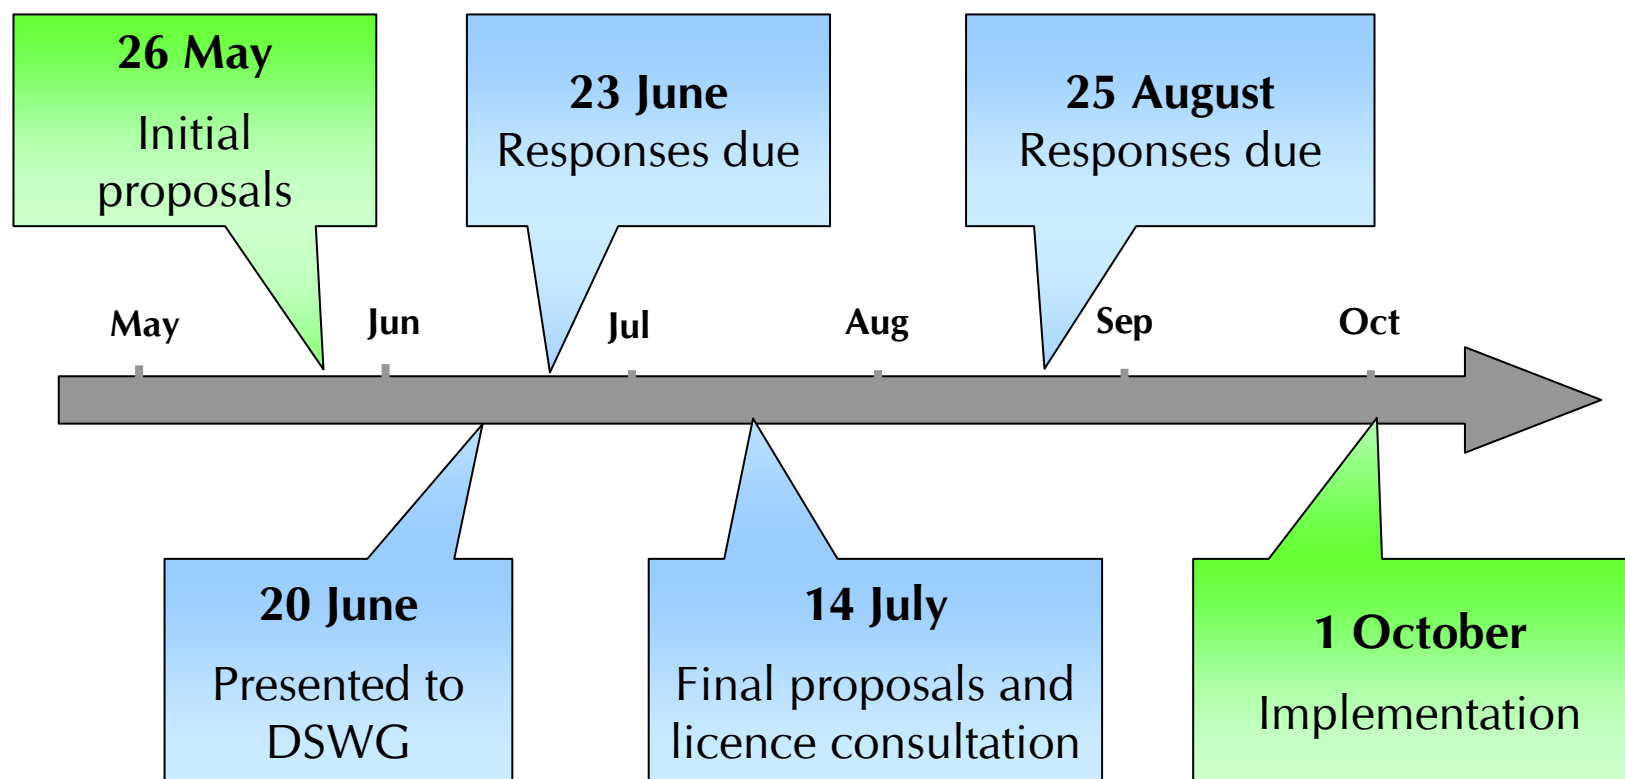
26 May
Initial proposals

23 June
Responses due

25 August
Responses due

May Jun Jul Aug Sep Oct

20 June
Presented to DSWG

14 July
Final proposals and licence consultation

1 October
Implementation